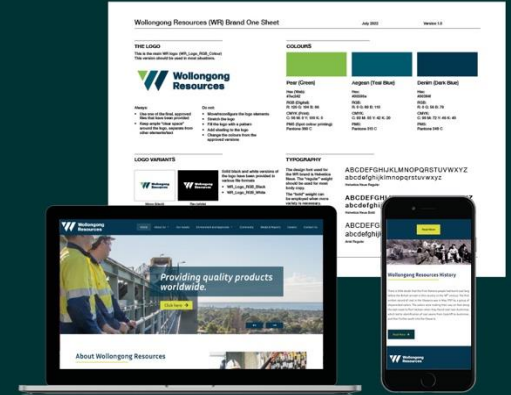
Wollongong Resources (WR) Brand One Sheet

July 2022

Version 1.0

THE LOGO

This is the main WR logo (WR_Logo_RGB_Colour). This version should be used in most situations.

Wollongong Resources

Always:

Use one of the final, approved files that have been provided

Keep ample "clear space" around the logo, separate from other elements/text

Do not:

Move/reconfigure the logo elements

Stretch the logo

Fill the logo with a pattern

Add shading to the logo

Change the colours from the approved versions

COLOURS

Pear (Green)

Aegean (Teal Blue)

Denim (Dark Blue)

LOGO VARIANTS

Solid black and white versions of the logo have been provided in various file formats

WR_Logo_RGB_Black

WR_Logo_RGB_White

TYPOGRAPHY

ABCDEFGHIJKLMNOPQRSTUVWXYZ
abcdefghijklmnopqrstuvwxyz

Wollongong Resources

Providing quality products worldwide.

Click here

About Wollongong Resources

Wollongong Resources

Wollongong Resources History